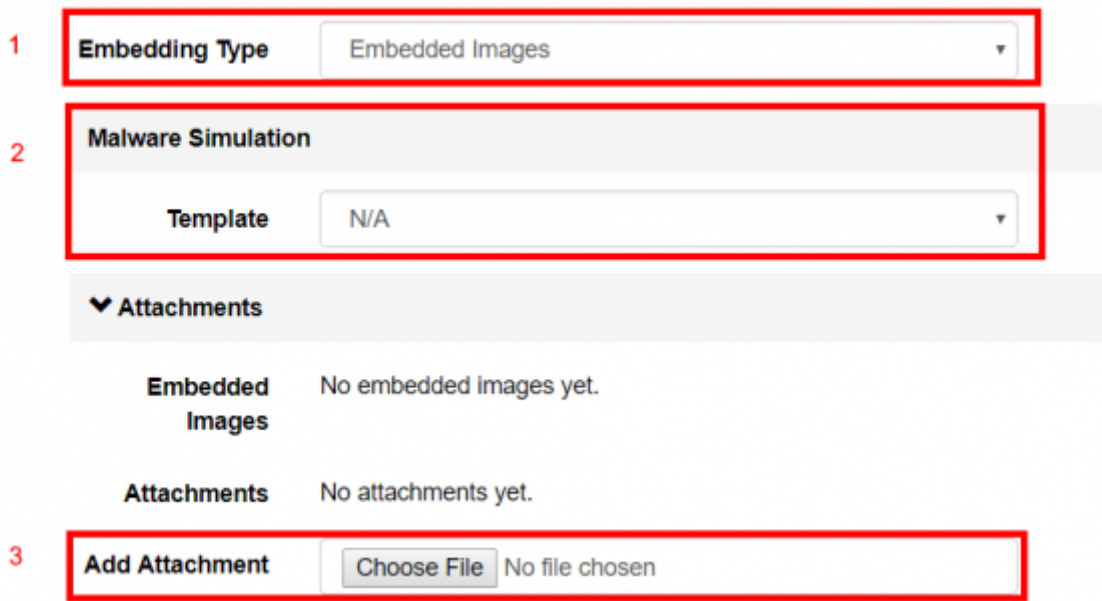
1 Embedding Type Embedded Images

2 Malware Simulation

Template N/A

Attachments

Embedded Images No embedded images yet.

Attachments No attachments yet.

3 Add Attachment Choose File No file chosen